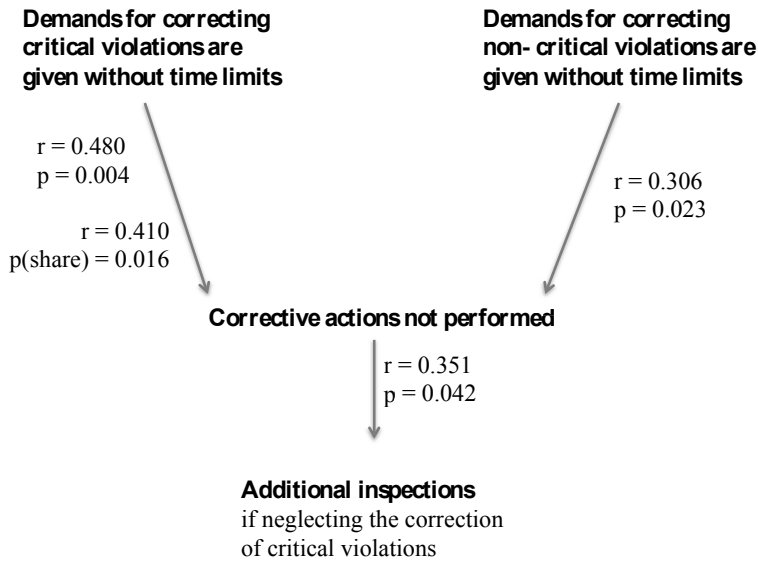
Demands for correcting critical violations are given without time limits

Demands for correcting non- critical violations are given without time limits

r = 0.480
p = 0.004

r = 0.410
p(share) = 0.016

r = 0.306
p = 0.023

Corrective actions not performed

r = 0.351
p = 0.042

Additional inspections
if neglecting the correction of critical violations